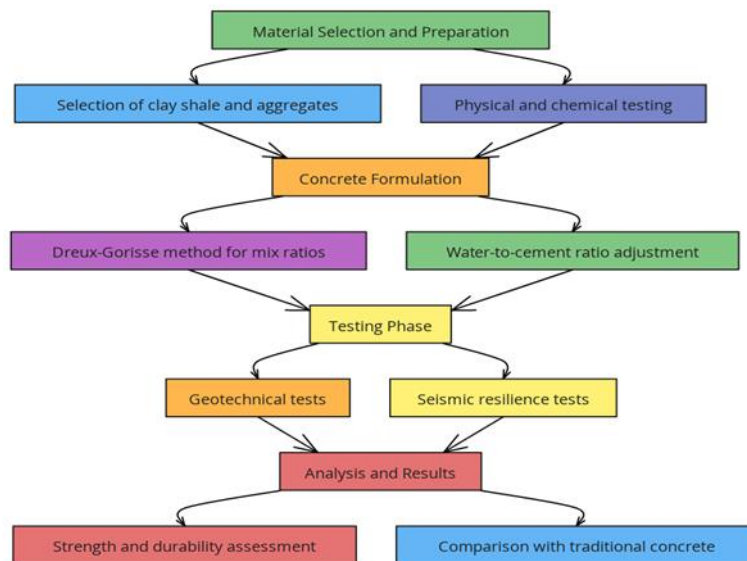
Material Selection and Preparation

Selection of clay shale and aggregates

Physical and chemical testing

Concrete Formulation

Dreux-Gorisse method for mix ratios

Water-to-cement ratio adjustment

Testing Phase

Geotechnical tests

Seismic resilience tests

Analysis and Results

Strength and durability assessment

Comparison with traditional concrete